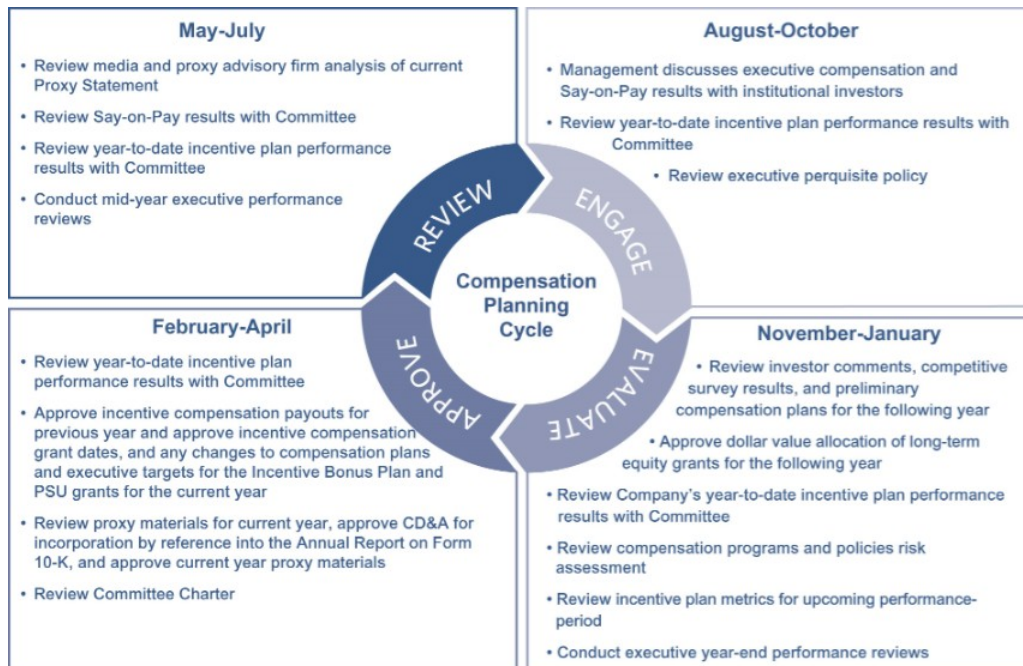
May-July

• Review media and proxy advisory firm analysis of current Proxy Statement

• Review Say-on-Pay results with Committee

• Review year-to-date incentive plan performance results with Committee

• Conduct mid-year executive performance reviews

August-October

• Management discusses executive compensation and Say-on-Pay results with institutional investors

• Review year-to-date incentive plan performance results with Committee

• Review executive perquisite policy

REVIEW

ENGAGE

Compensation Planning Cycle

APPROVE

EVALUATE

February-April

• Review year-to-date incentive plan performance results with Committee

• Approve incentive compensation payouts for previous year and approve incentive compensation grant dates, and any changes to compensation plans and executive targets for the Incentive Bonus Plan and PSU grants for the current year

• Review proxy materials for current year, approve CD&A for incorporation by reference into the Annual Report on Form 10-K, and approve current year proxy materials

• Review Committee Charter

November-January

• Review investor comments, competitive survey results, and preliminary compensation plans for the following year

• Approve dollar value allocation of long-term equity grants for the following year

• Review Company's year-to-date incentive plan performance results with Committee

• Review compensation programs and policies risk assessment

• Review incentive plan metrics for upcoming performance-period

• Conduct executive year-end performance reviews